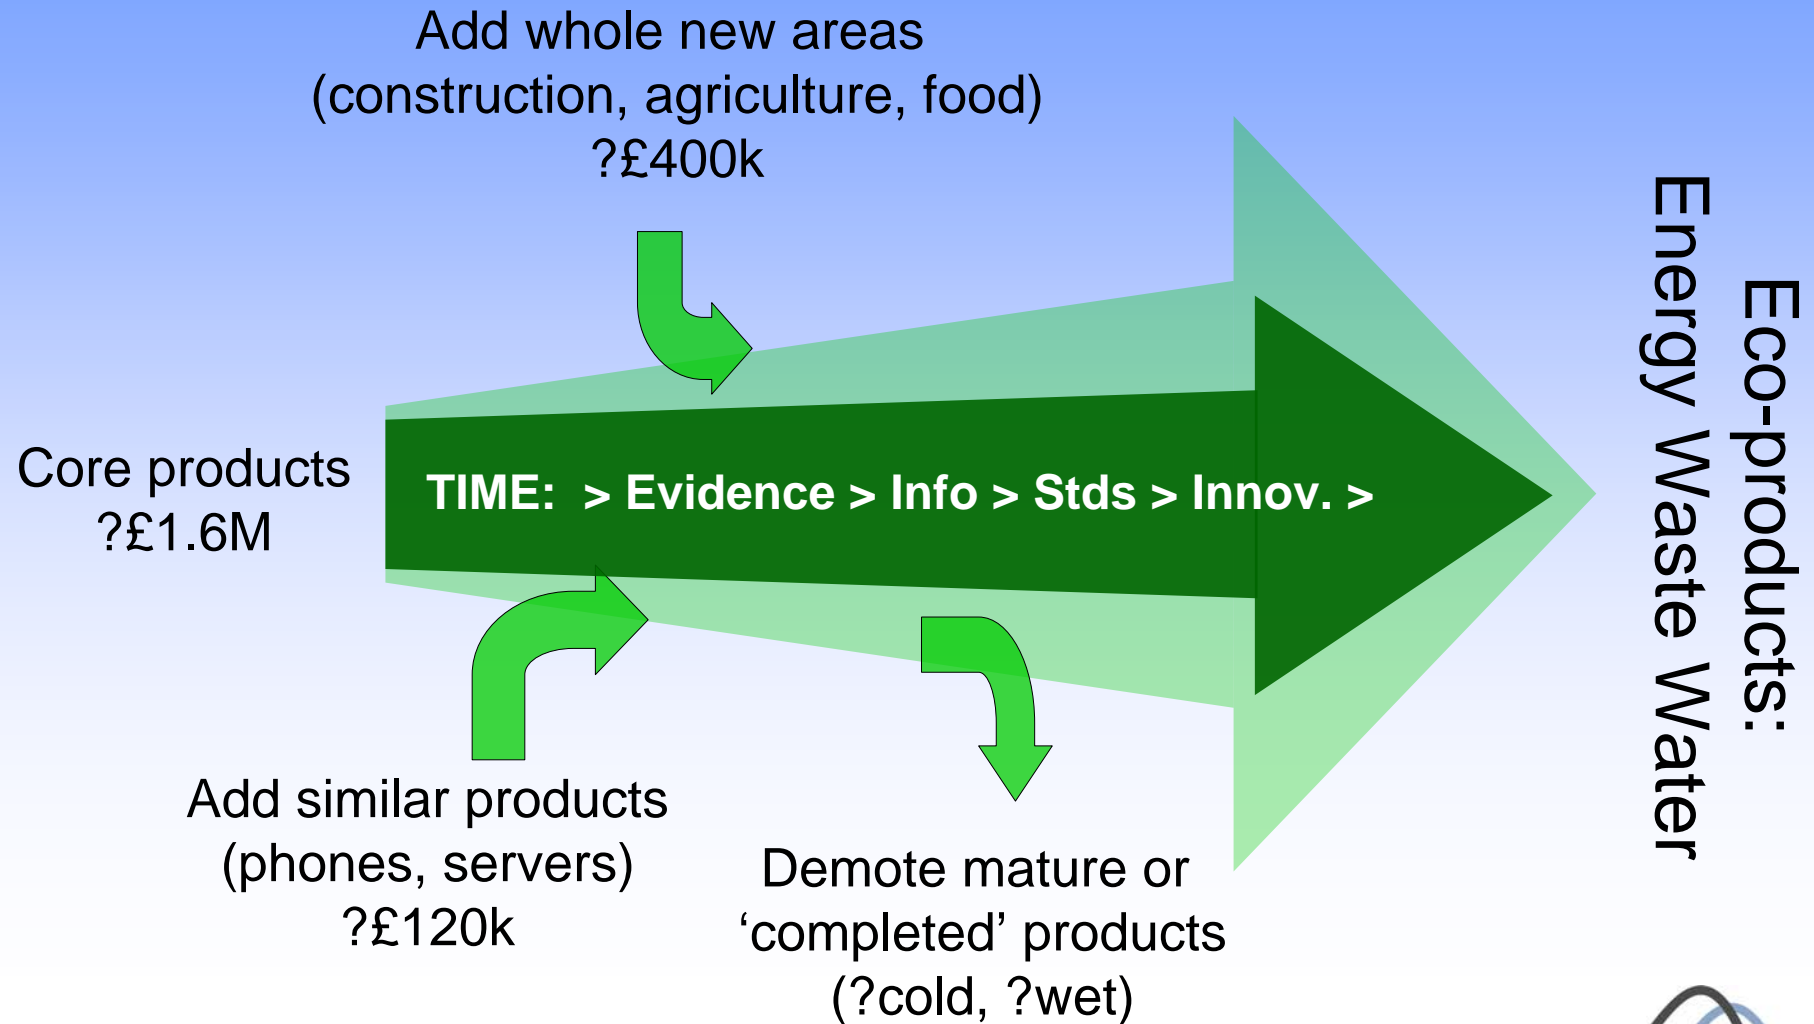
Add whole new areas
(construction, agriculture, food)
?£400k

Core products
?£1.6M

TIME: > Evidence > Info > Stds > Innov. >

Add similar products
(phones, servers)
?£120k

Demote mature or
'completed' products
(?cold, ?wet)

Eco-products:
Energy Waste Water